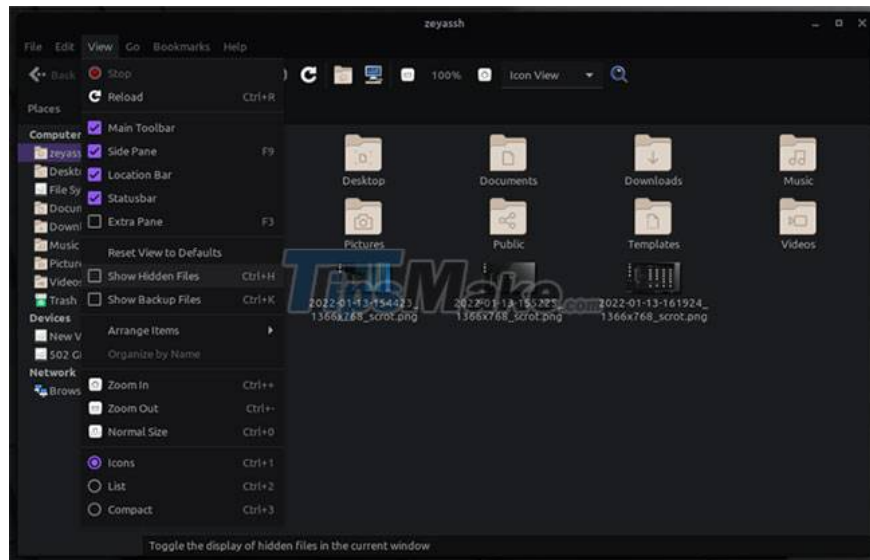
zeyassh

File Edit View Go Bookmarks Help

Back Stop
Reload Ctrl+R
100% Icon View

Places

Computer
zeyass
Deskt
File Sy
Docun
Downl
Music
Pictur
Videos
Trash
Devices
New V
502 G
Network
Brows

Main Toolbar
Side Pane F9
Location Bar
Statusbar
Extra Pane F3

Reset View to Defaults
Show Hidden Files Ctrl+H
Show Backup Files Ctrl+K

Arrange Items
Organize by Name

Zoom In Ctrl++
Zoom Out Ctrl+-
Normal Size Ctrl+0

Icons Ctrl+1
List Ctrl+2
Compact Ctrl+3

Desktop
Documents
Downloads
Music
Pictures
Public
Templates
Videos
2022-01-13-154423_1366x768_scrot.png
2022-01-13-155223_1366x768_scrot.png
2022-01-13-161924_1366x768_scrot.png

TipsMake.com

Toggle the display of hidden files in the current window